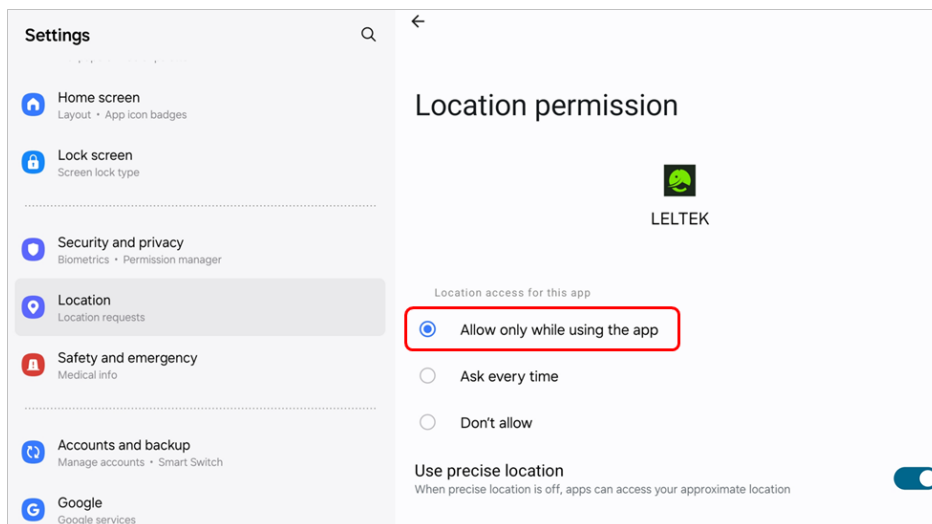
Settings

Home screen
Layout • App icon badges

Lock screen
Screen lock type

Security and privacy
Biometrics • Permission manager

Location
Location requests

Safety and emergency
Medical info

Accounts and backup
Manage accounts • Smart Switch

Google
Google services

Location permission

LELTEK

Location access for this app

Allow only while using the app

Ask every time

Don't allow

Use precise location
When precise location is off, apps can access your approximate location